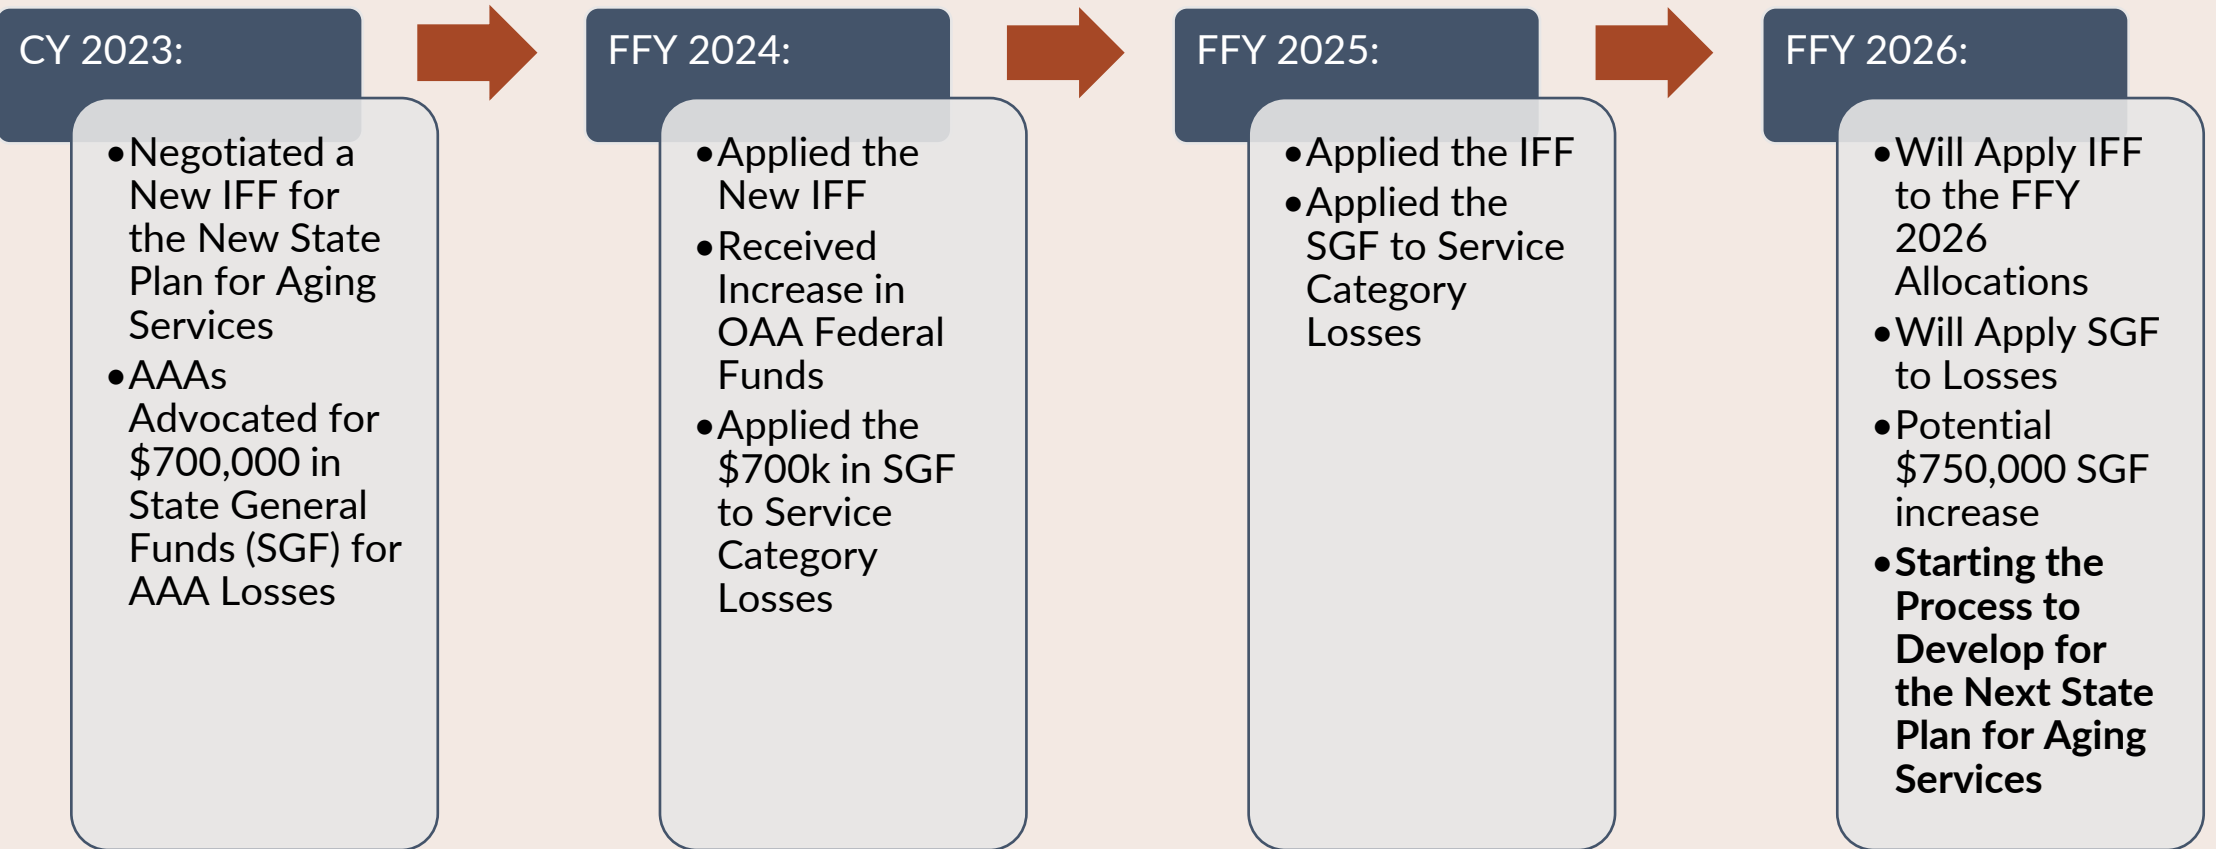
CY 2023:

- Negotiated a New IFF for the New State Plan for Aging Services
- AAAs Advocated for \$700,000 in State General Funds (SGF) for AAA Losses

FFY 2024:

- Applied the New IFF
- Received Increase in OAA Federal Funds
- Applied the \$700k in SGF to Service Category Losses

FFY 2025:

- Applied the IFF
- Applied the SGF to Service Category Losses

FFY 2026:

- Will Apply IFF to the FFY 2026 Allocations
- Will Apply SGF to Losses
- Potential \$750,000 SGF increase
- **Starting the Process to Develop for the Next State Plan for Aging Services**